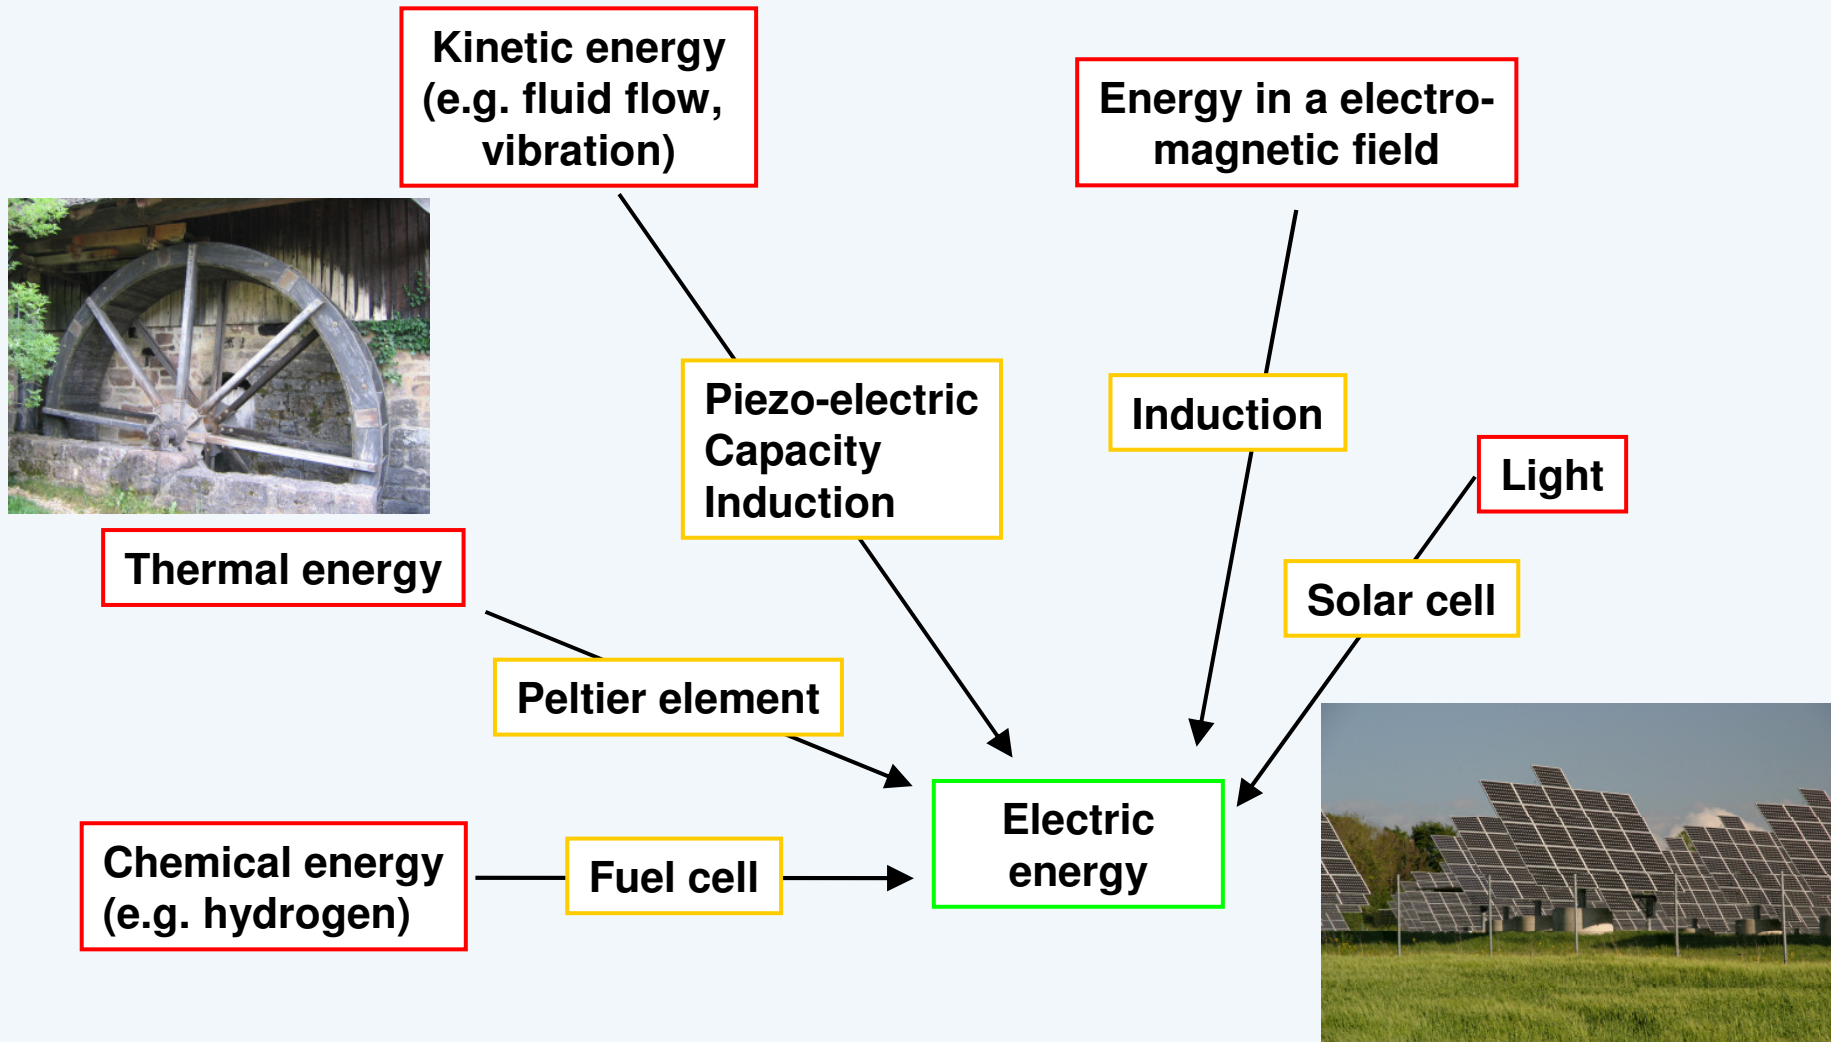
Kinetic energy (e.g. fluid flow, vibration)

Energy in a electromagnetic field

Piezo-electric
Capacity
Induction

Induction

Light

Thermal energy

Solar cell

Peltier element

Electric energy

Chemical energy (e.g. hydrogen)

Fuel cell